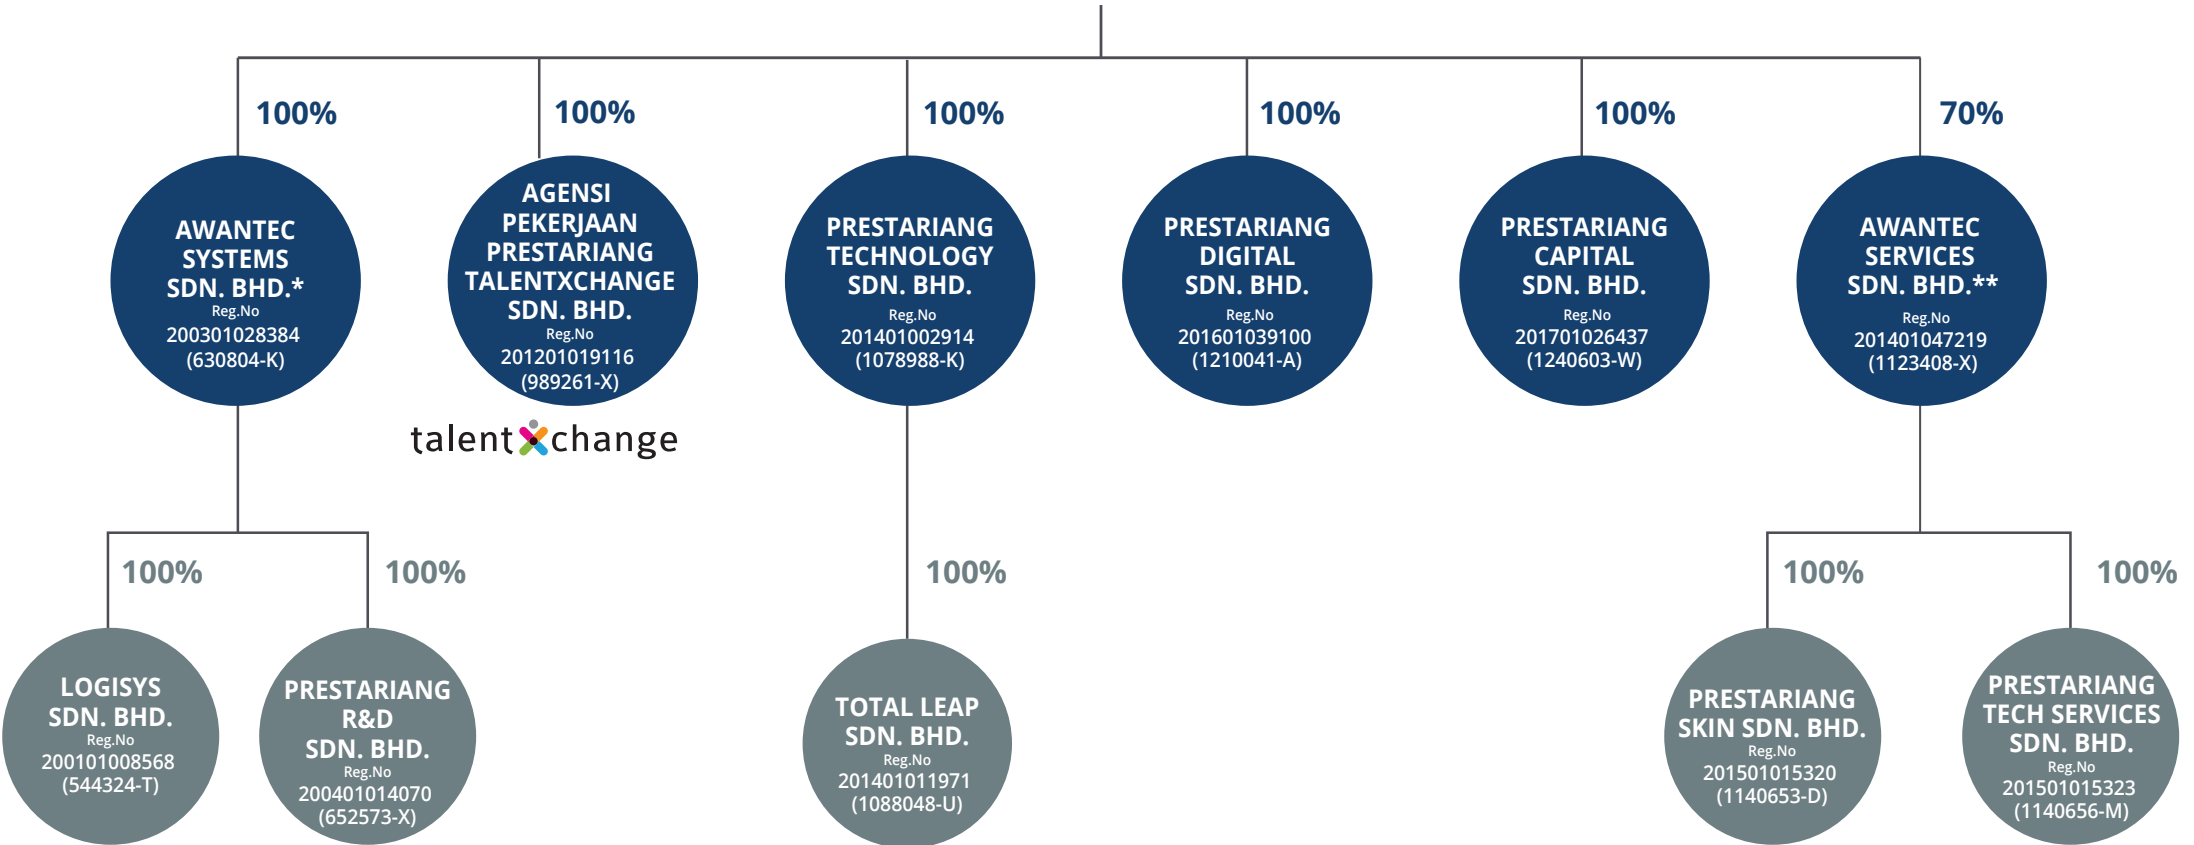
100%

AWANTEC SYSTEMS SDN. BHD.*
Reg.No
200301028384
(630804-K)

100%

AGENSI PEKERJAAN PRESTARIANG TALENTXCHANGE SDN. BHD.
Reg.No
201201019116
(989261-X)

talentxchange

100%

PRESTARIANG TECHNOLOGY SDN. BHD.
Reg.No
201401002914
(1078988-K)

100%

PRESTARIANG DIGITAL SDN. BHD.
Reg.No
201601039100
(1210041-A)

100%

PRESTARIANG CAPITAL SDN. BHD.
Reg.No
201701026437
(1240603-W)

70%

AWANTEC SERVICES SDN. BHD.**
Reg.No
201401047219
(1123408-X)

100%

LOGISYS SDN. BHD.
Reg.No
200101008568
(544324-T)

100%

PRESTARIANG R&D SDN. BHD.
Reg.No
200401014070
(652573-X)

100%

TOTAL LEAP SDN. BHD.
Reg.No
201401011971
(1088048-U)

100%

PRESTARIANG SKIN SDN. BHD.
Reg.No
201501015320
(1140653-D)

100%

PRESTARIANG TECH SERVICES SDN. BHD.
Reg.No
201501015323
(1140656-M)